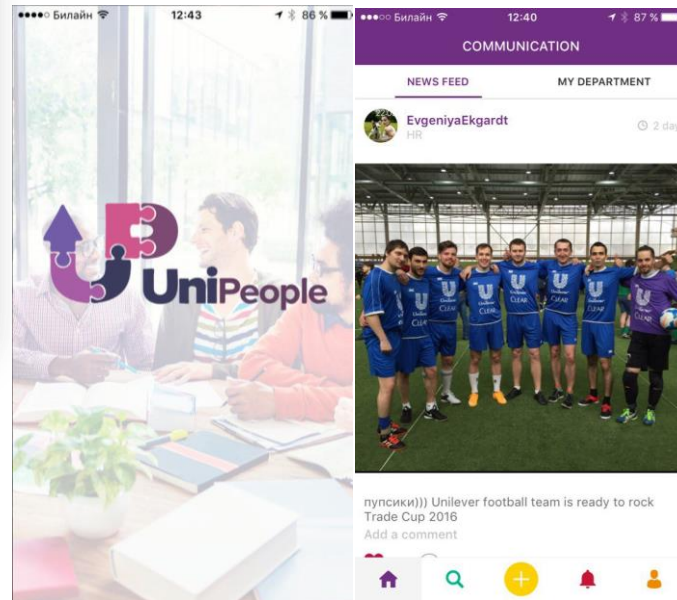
●●●●○ Билайн 12:43 86 %

UniPeople

●●●○○ Билайн 12:40 87 %

COMMUNICATION

NEWS FEED

MY DEPARTMENT

EvgeniyaEkgardt

HR

2 day

пупсики))) Unilever football team is ready to rock Trade Cup 2016

Add a comment